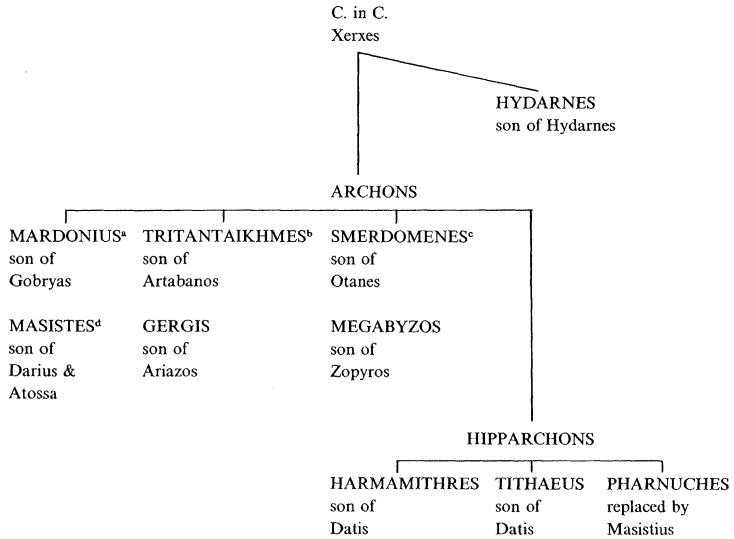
C. in C.
Xerxes

HYDARNES
son of Hydarnes

ARCHONS

MARDONIUS$^{a}$
son of
Gobryas

MASISTES$^{d}$
son of
Darius &
Atossa

TRITANTAIKHMES$^{b}$
son of
Artabanos

GERGIS
son of
Ariazos

SMERDOMENES$^{c}$
son of
Otanes

MEGABYZOS
son of
Zopyros

HIPPARCHONS

HARMAMITHRES
son of
Datis

TITHAEUS
son of
Datis

PHARNUCHES
replaced by
Masistius